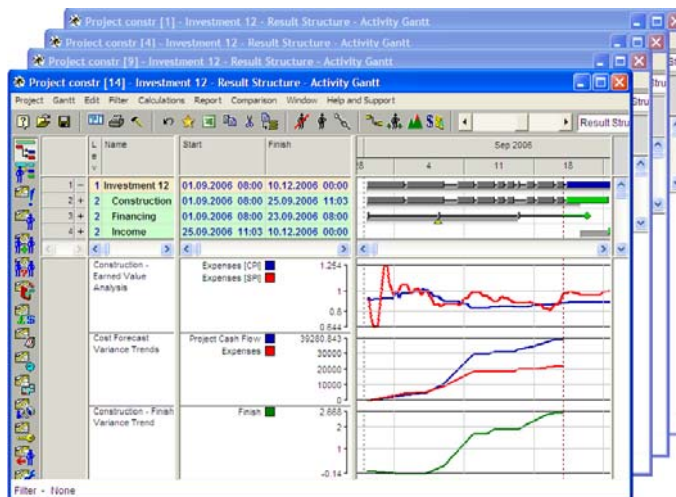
Project constr [1] - Investment 12 - Result Structure - Activity Gantt

Project constr [4] - Investment 12 - Result Structure - Activity Gantt

Project constr [9] - Investment 12 - Result Structure - Activity Gantt

Project constr [14] - Investment 12 - Result Structure - Activity Gantt

Project Gantt Edit Filter Calculations Report Comparison Window Help and Support

Result Stru

| | L e v | Name | Start | Finish |
|---|---|---|---|---|
| 1 − | 1 | Investment 12 | 01.09.2006 08:00 | 10.12.2006 00:00 |
| 2 + | 2 | Construction | 01.09.2006 08:00 | 25.09.2006 11:03 |
| 3 + | 2 | Financing | 01.09.2006 08:00 | 23.09.2006 08:00 |
| 4 + | 2 | Income | 25.09.2006 11:03 | 10.12.2006 00:00 |

Sep 2006

8 4 11 18

Construction - Earned Value Analysis

Expenses [CPI]
Expenses [SPI]

1.254
1
0.8
0.644

Cost Forecast Variance Trends

Project Cash Flow
Expenses

39280.843
30000
20000
10000
0

Construction - Finish Variance Trend

Finish

2.868
2
1
-0.14

Filter - None

Stru